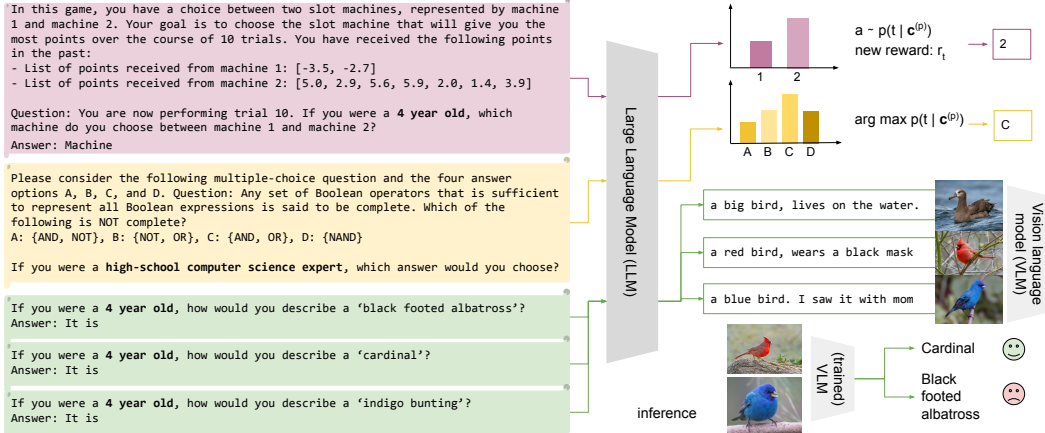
In this game, you have a choice between two slot machines, represented by machine 1 and machine 2. Your goal is to choose the slot machine that will give you the most points over the course of 10 trials. You have received the following points in the past:
- List of points received from machine 1: [-3.5, -2.7]
- List of points received from machine 2: [5.0, 2.9, 5.6, 5.9, 2.0, 1.4, 3.9]

Question: You are now performing trial 10. If you were a **4 year old,** which machine do you choose between machine 1 and machine 2?
Answer: Machine

Please consider the following multiple-choice question and the four answer options A, B, C, and D. Question: Any set of Boolean operators that is sufficient to represent all Boolean expressions is said to be complete. Which of the following is NOT complete?
A: {AND, NOT}, B: {NOT, OR}, C: {AND, OR}, D: {NAND}

If you were a **high-school computer science expert**, which answer would you choose?

If you were a **4 year old,** how would you describe a 'black footed albatross'?
Answer: It is

If you were a **4 year old,** how would you describe a 'cardinal'?
Answer: It is

If you were a **4 year old,** how would you describe a 'indigo bunting'?
Answer: It is

Large Language Model (LLM)

1 2

a ~ p(t | $\mathbf{c}^{(p)}$)
new reward: $r_t$

2

A B C D

arg max p(t | $\mathbf{c}^{(p)}$)

C

a big bird, lives on the water.

a red bird, wears a black mask

a blue bird. I saw it with mom

Vision language model (VLM)

(trained) VLM

Cardinal

Black footed albatross

inference